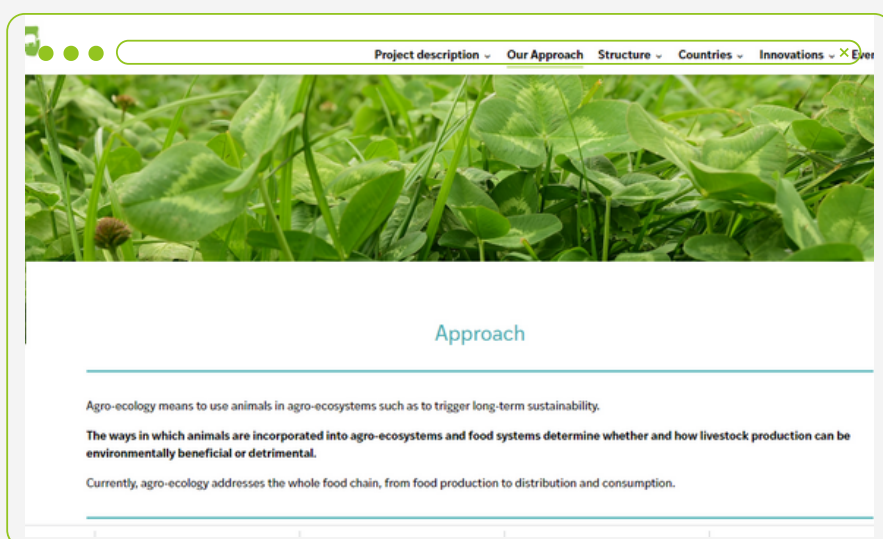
Project description ⌄ Our Approach Structure ⌄ Countries ⌄ Innovations ⌄ Ever

Approach

Agro-ecology means to use animals in agro-ecosystems such as to trigger long-term sustainability.

**The ways in which animals are incorporated into agro-ecosystems and food systems determine whether and how livestock production can be environmentally beneficial or detrimental.**

Currently, agro-ecology addresses the whole food chain, from food production to distribution and consumption.